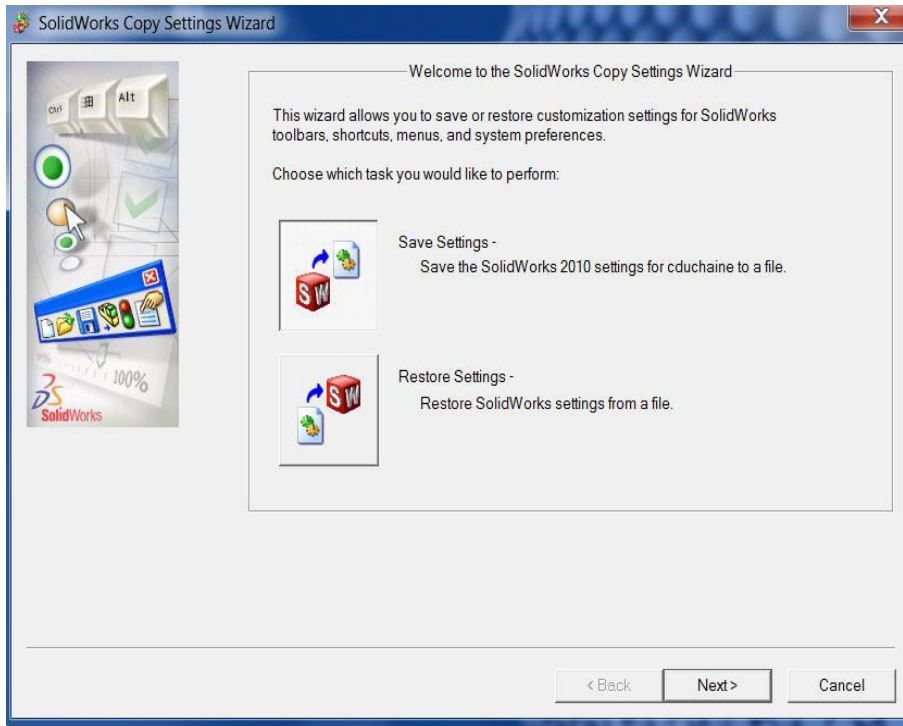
SolidWorks Copy Settings Wizard

X

Ctrl Alt

100%

SolidWorks

Welcome to the SolidWorks Copy Settings Wizard

This wizard allows you to save or restore customization settings for SolidWorks toolbars, shortcuts, menus, and system preferences.

Choose which task you would like to perform:

SW

Save Settings -
Save the SolidWorks 2010 settings for cduchaine to a file.

SW

Restore Settings -
Restore SolidWorks settings from a file.

< Back

Next >

Cancel